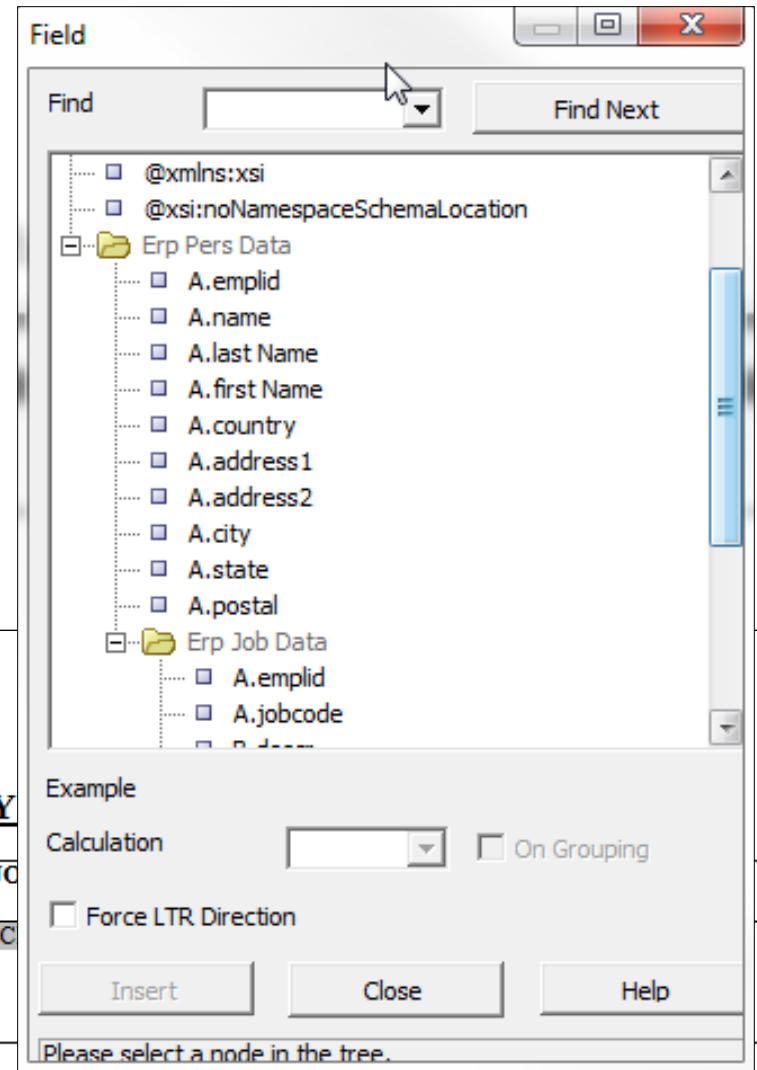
Field

Find

Find Next

@xmlns:xsi
@xsi:noNamespaceSchemaLocation
Erp Pers Data
A.emplid
A.name
A.last Name
A.first Name
A.country
A.address1
A.address2
A.city
A.state
A.postal
Erp Job Data
A.emplid
A.jobcode
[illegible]

Example

Calculation

On Grouping

Force LTR Direction

Insert

Close

Help

Please select a node in the tree.